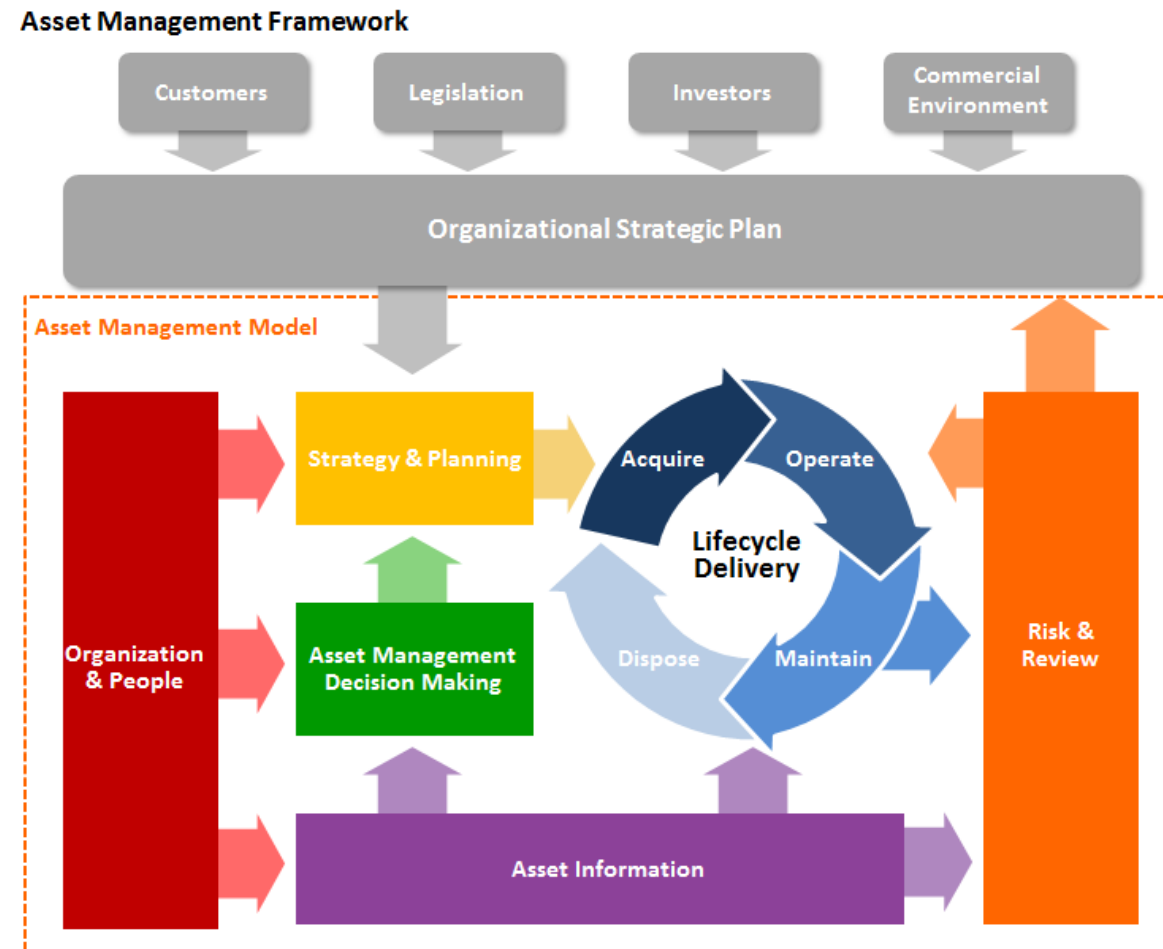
Asset Management Framework

Customers

Legislation

Investors

Commercial Environment

Organizational Strategic Plan

Asset Management Model

Strategy & Planning

Acquire

Operate

Lifecycle Delivery

Dispose

Maintain

Organization & People

Asset Management Decision Making

Risk & Review

Asset Information